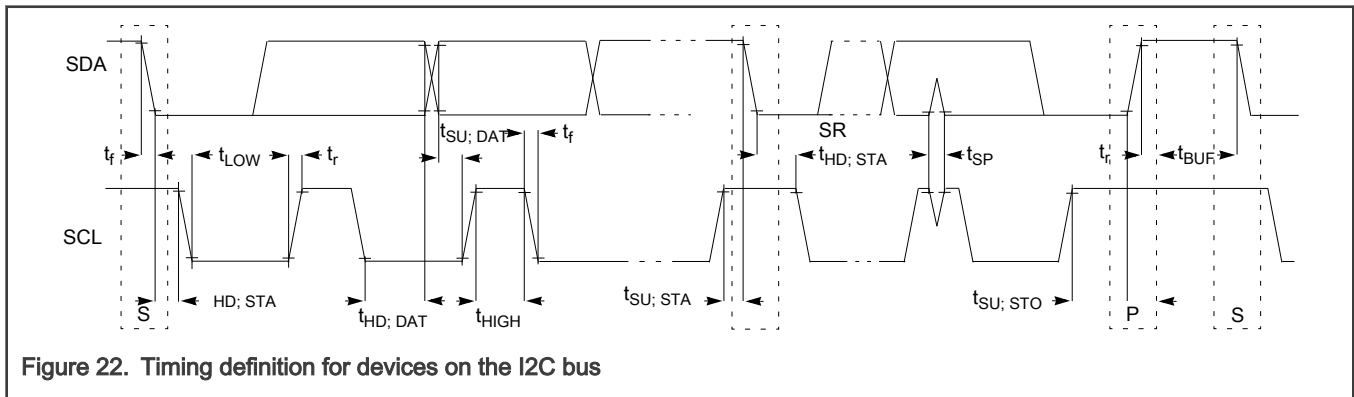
SDA

$t_f$ $t_{LOW}$ $t_r$ $t_{SU;\ DAT}$ $t_f$

SR

$t_{HD;\ STA}$ $t_{SP}$ $t_r$ $t_{BUF}$

SCL

S HD; STA $t_{HD;\ DAT}$ $t_{HIGH}$ $t_{SU;\ STA}$ $t_{SU;\ STO}$ P S

Figure 22. Timing definition for devices on the I2C bus